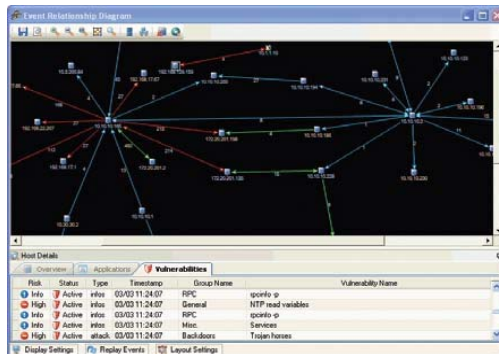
Event Relationship Diagram

10.10.10.1
192.168.100.183
10.10.10.120
10.10.10.194
10.10.10.2
192.168.17.67
192.168.22.207
172.20.201.198
10.10.10.198
172.20.201.2
172.20.201.130
10.10.10.228
10.10.10.200
10.10.10.1
10.10.30.2

Host Details
Overview | Applications | Vulnerabilities

| Risk | Status | Type | Timestamp | Group Name | Vulnerability Name |
|---|---|---|---|---|---|
| Info | Active | infos | 03/03 11:24:07 | RPC | rpcinfo -p |
| High | Active | infos | 03/03 11:24:07 | General | NTP read variables |
| Info | Active | infos | 03/03 11:24:07 | RPC | rpcinfo -p |
| Info | Active | infos | 03/03 11:24:07 | Misc. | Services |
| High | Active | attack | 03/03 11:24:07 | Backdoors | Trojan horses |

Display Settings | Replay Events | Layout Settings